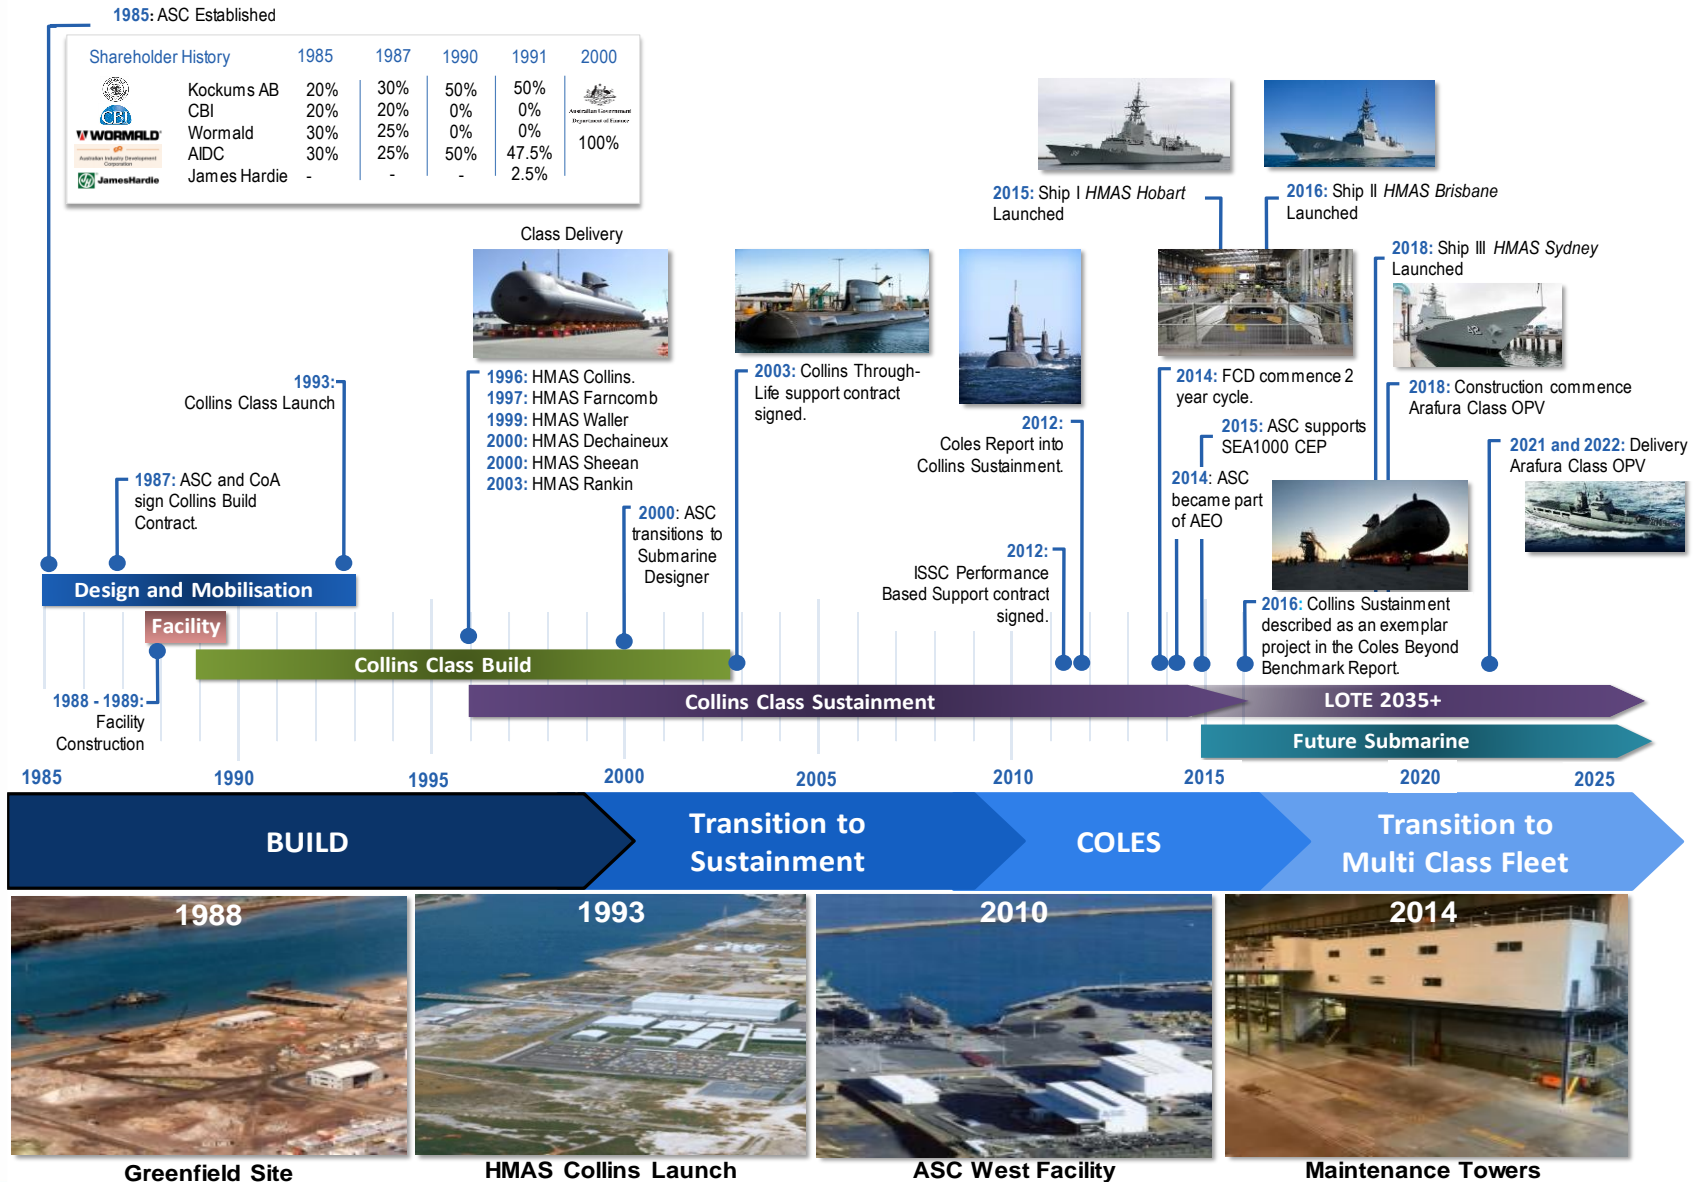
1985: ASC Established

| Shareholder History | 1985 | 1987 | 1990 | 1991 | 2000 |
|---|---|---|---|---|---|
| Kockums AB | 20% | 30% | 50% | 50% | 100% |
| CBI | 20% | 20% | 0% | 0% | |
| Wormald | 30% | 25% | 0% | 0% | |
| AIDC | 30% | 25% | 50% | 47.5% | |
| James Hardie | - | - | - | 2.5% | |

CBI
WORMALD
JamesHardie

Class Delivery

1993: Collins Class Launch

1987: ASC and CoA sign Collins Build Contract.

1996: HMAS Collins.
1997: HMAS Farncomb
1999: HMAS Waller
2000: HMAS Dechaineux
2000: HMAS Sheean
2003: HMAS Rankin

2000: ASC transitions to Submarine Designer

2003: Collins Through-Life support contract signed.

2012: Coles Report into Collins Sustainment.

2012: ISSC Performance Based Support contract signed.

2015: Ship I HMAS Hobart Launched

2016: Ship II HMAS Brisbane Launched

2018: Ship III HMAS Sydney Launched

2014: FCD commence 2 year cycle.

2015: ASC supports SEA1000 CEP

2014: ASC became part of AEO

2018: Construction commence Arafura Class OPV

2021 and 2022: Delivery Arafura Class OPV

2016: Collins Sustainment described as an exemplar project in the Coles Beyond Benchmark Report.

Design and Mobilisation
Facility
Collins Class Build
Collins Class Sustainment
LOTE 2035+
Future Submarine

1988 - 1989: Facility Construction

1985 1990 1995 2000 2005 2010 2015 2020 2025

BUILD
Transition to Sustainment
COLES
Transition to Multi Class Fleet

1988
Greenfield Site
1993
HMAS Collins Launch
2010
ASC West Facility
2014
Maintenance Towers